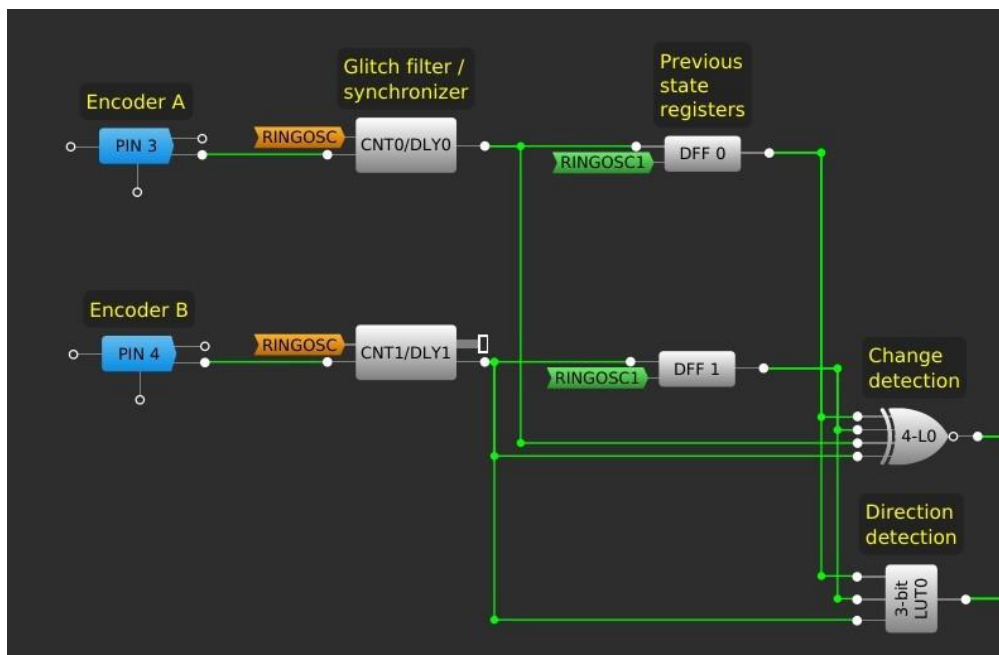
Encoder A

PIN 3

RINGOSC

Glitch filter / synchronizer

CNT0/DLY0

Previous state registers

RINGOSC1

DFF 0

Encoder B

PIN 4

RINGOSC

CNT1/DLY1

RINGOSC1

DFF 1

Change detection

4-L0

Direction detection

3-bit LUT0